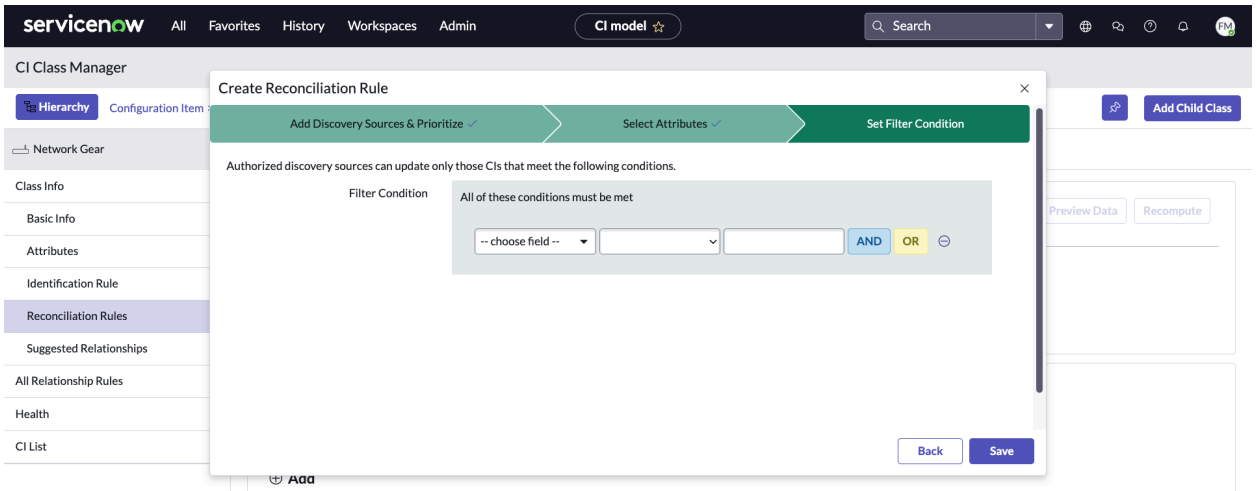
servicenow All Favorites History Workspaces Admin

CI model ☆

Search

FM

CI Class Manager

Hierarchy Configuration Item

Add Child Class

Network Gear

Class Info

Basic Info

Attributes

Identification Rule

Reconciliation Rules

Suggested Relationships

All Relationship Rules

Health

CI List

Preview Data Recompute

Add

Create Reconciliation Rule

Add Discovery Sources & Prioritize ✓ Select Attributes ✓ Set Filter Condition

Authorized discovery sources can update only those CIs that meet the following conditions.

Filter Condition

All of these conditions must be met

-- choose field --

AND OR

Back Save